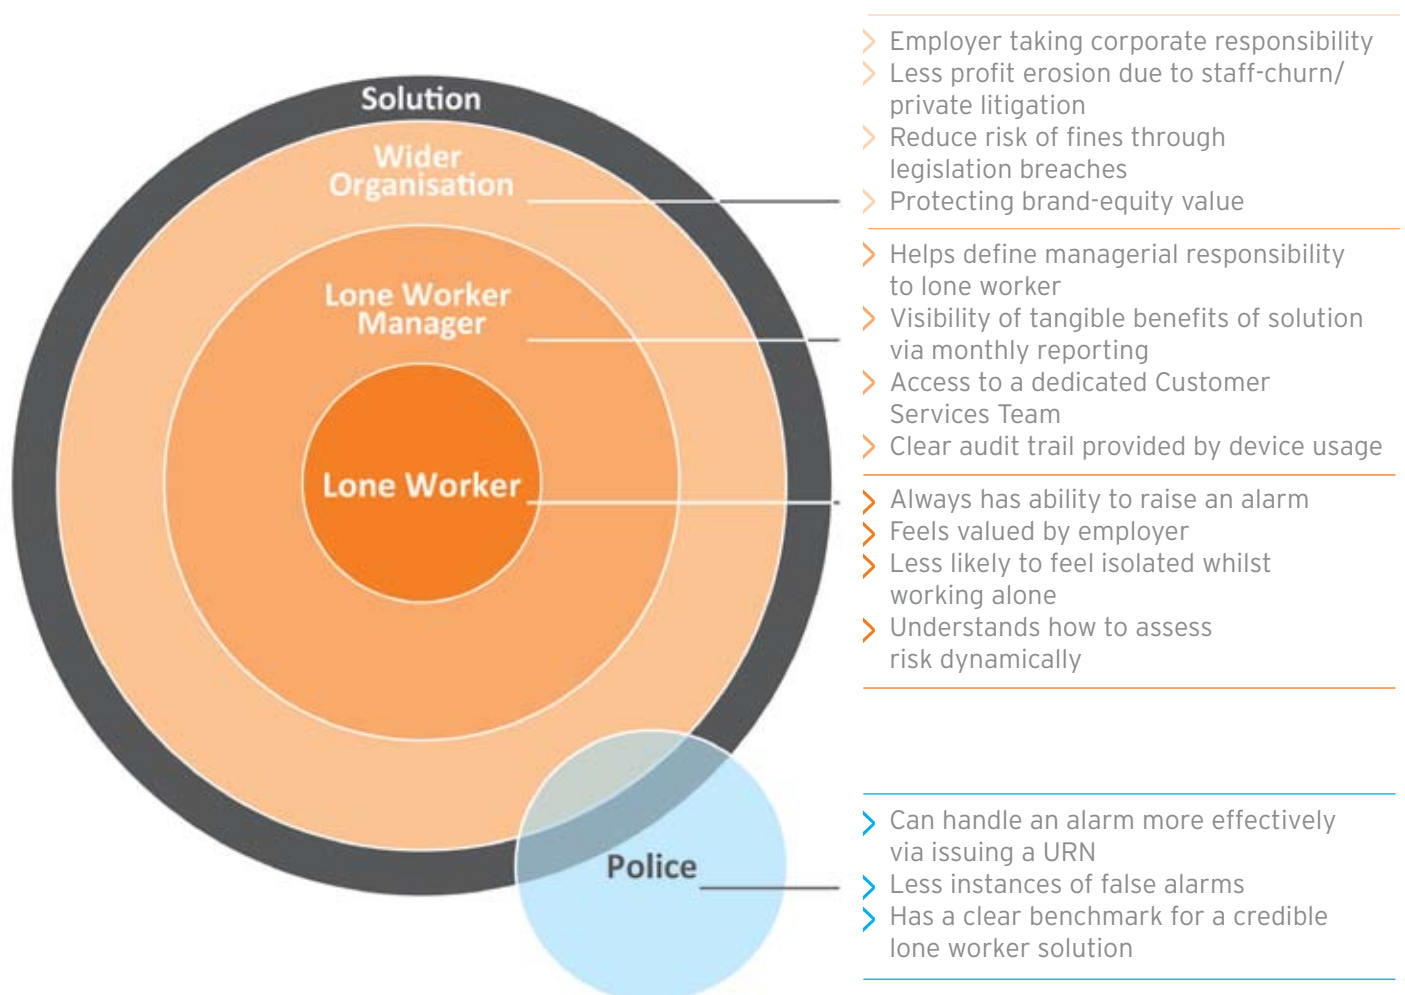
Solution

Wider Organisation

Lone Worker Manager

Lone Worker

Police

Employer taking corporate responsibility
Less profit erosion due to staff-churn/ private litigation
Reduce risk of fines through legislation breaches
Protecting brand-equity value

Helps define managerial responsibility to lone worker
Visibility of tangible benefits of solution via monthly reporting
Access to a dedicated Customer Services Team
Clear audit trail provided by device usage

Always has ability to raise an alarm
Feels valued by employer
Less likely to feel isolated whilst working alone
Understands how to assess risk dynamically

Can handle an alarm more effectively via issuing a URN
Less instances of false alarms
Has a clear benchmark for a credible lone worker solution